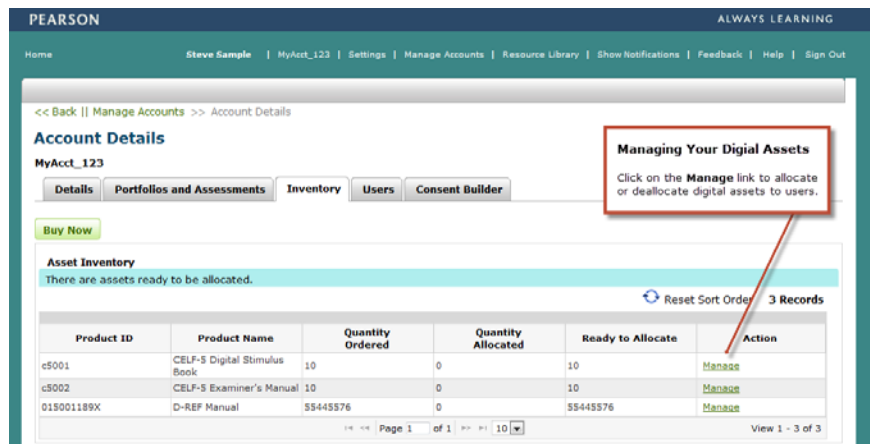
PEARSON

ALWAYS LEARNING

Home

Steve Sample | MyAcct_123 | Settings | Manage Accounts | Resource Library | Show Notifications | Feedback | Help | Sign Out

<< Back || Manage Accounts >> Account Details

Account Details

MyAcct_123

Details | Portfolios and Assessments | Inventory | Users | Consent Builder

Managing Your Digial Assets

Click on the **Manage** link to allocate or deallocate digital assets to users.

Buy Now

Asset Inventory

There are assets ready to be allocated.

Reset Sort Order 3 Records

| Product ID | Product Name | Quantity Ordered | Quantity Allocated | Ready to Allocate | Action |
|---|---|---|---|---|---|
| c5001 | CELF-5 Digital Stimulus Book | 10 | 0 | 10 | Manage |
| c5002 | CELF-5 Examiner's Manual | 10 | 0 | 10 | Manage |
| 015001189X | D-REF Manual | 55445576 | 0 | 55445576 | Manage |

Page 1 of 1 10

View 1 - 3 of 3